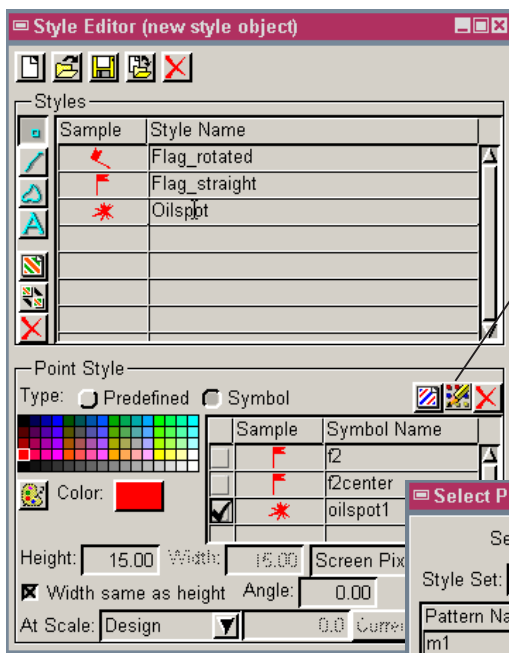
Style Editor (new style object)

Styles

| Sample | Style Name |
|---|---|
| | Flag_rotated |
| | Flag_straight |
| | Oilspot |

Point Style

Type: Predefined Symbol

Color:

| Sample | Symbol Name |
|---|---|
| | f2 |
| | f2center |
| | oilspot1 |

Height: 15.00 Width: 15.00 Screen Pix

Width same as height Angle: 0.00

At Scale: Design 0.0 Curre

Select P

Se

Style Set:

Pattern Na

m1